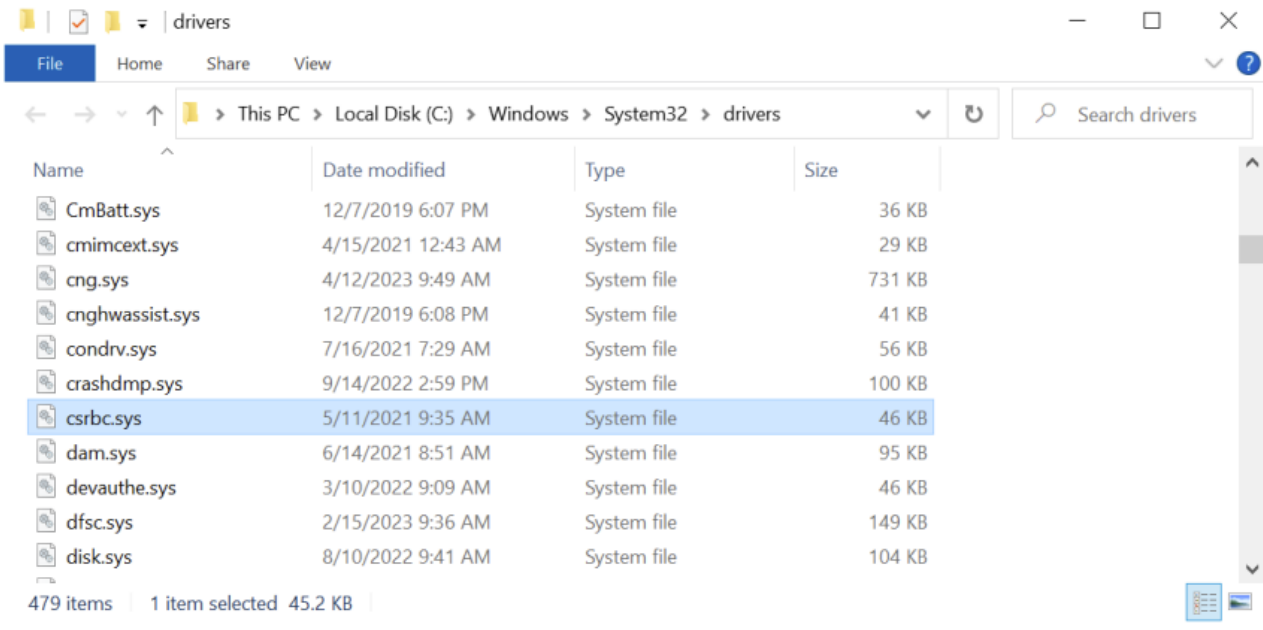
drivers

File Home Share View

This PC > Local Disk (C:) > Windows > System32 > drivers

Search drivers

| Name | Date modified | Type | Size |
|---|---|---|---|
| CmBatt.sys | 12/7/2019 6:07 PM | System file | 36 KB |
| cmimcext.sys | 4/15/2021 12:43 AM | System file | 29 KB |
| cng.sys | 4/12/2023 9:49 AM | System file | 731 KB |
| cnghwassist.sys | 12/7/2019 6:08 PM | System file | 41 KB |
| condrv.sys | 7/16/2021 7:29 AM | System file | 56 KB |
| crashdmp.sys | 9/14/2022 2:59 PM | System file | 100 KB |
| csrbc.sys | 5/11/2021 9:35 AM | System file | 46 KB |
| dam.sys | 6/14/2021 8:51 AM | System file | 95 KB |
| devauthe.sys | 3/10/2022 9:09 AM | System file | 46 KB |
| dfsc.sys | 2/15/2023 9:36 AM | System file | 149 KB |
| disk.sys | 8/10/2022 9:41 AM | System file | 104 KB |

479 items 1 item selected 45.2 KB